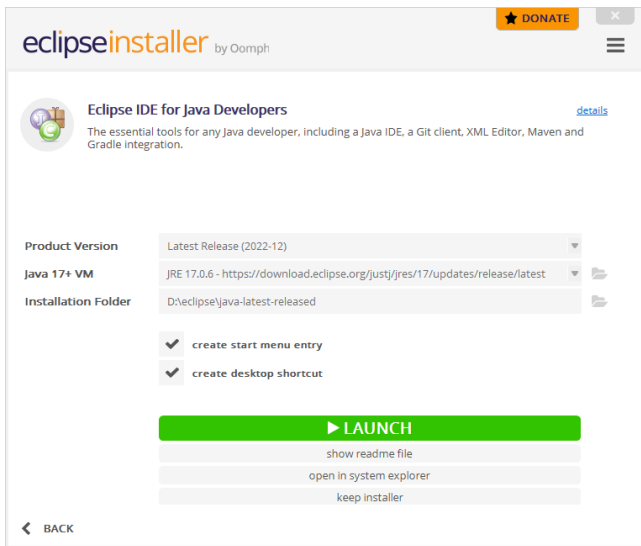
DONATE

eclipseinstaller by Oomph

Eclipse IDE for Java Developers

details

The essential tools for any Java developer, including a Java IDE, a Git client, XML Editor, Maven and Gradle integration.

Product Version | Latest Release (2022-12)
Java 17+ VM | JRE 17.0.6 - https://download.eclipse.org/justj/jres/17/updates/release/latest
Installation Folder | D:\eclipse\java-latest-released

create start menu entry

create desktop shortcut

LAUNCH

show readme file

open in system explorer

keep installer

BACK